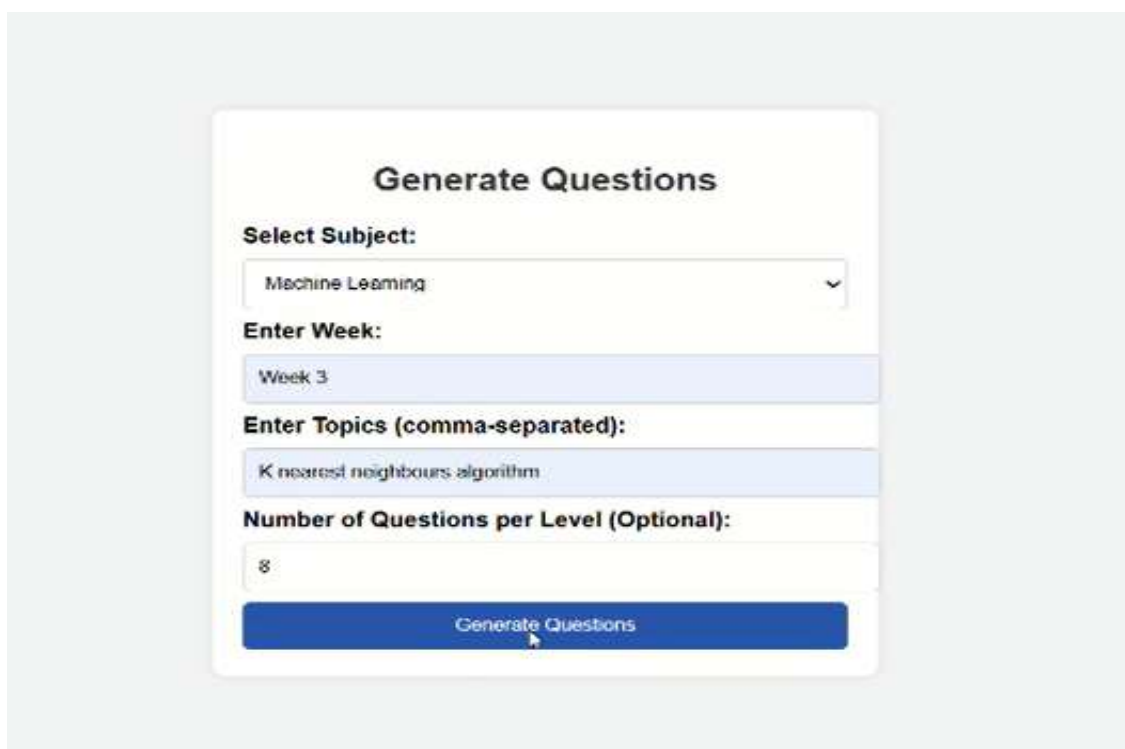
Generate Questions

Select Subject:

Machine Learning

Enter Week:

Week 3

Enter Topics (comma-separated):

K nearest neighbours algorithm

Number of Questions per Level (Optional):

8

Generate Questions